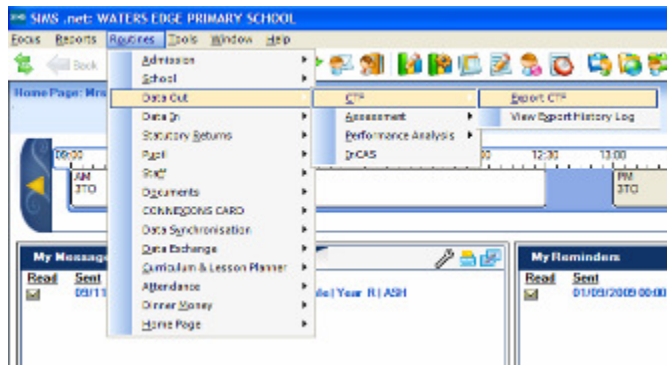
SIMS .net: WATERS EDGE PRIMARY SCHOOL

Focus Reports Routines Tools Window Help

Back

Home Page: Mrs

Admission
School
Data Out
Data In
Statutory Returns
Pupil
Staff
Documents
CONNEXIONS CARD
Data Synchronisation
Data Exchange
Curriculum & Lesson Planner
Attendance
Dinner Money
Home Page

CTF
Assessment
Performance Analysis
InCAS

Export CTF
View Export History Log

09:00
AM
3TO

12:30
13:00
PM
3TO

My Messages
Read Sent
09/11
le | Year R | ASH

My Reminders
Read Sent
01/09/2009 00:00